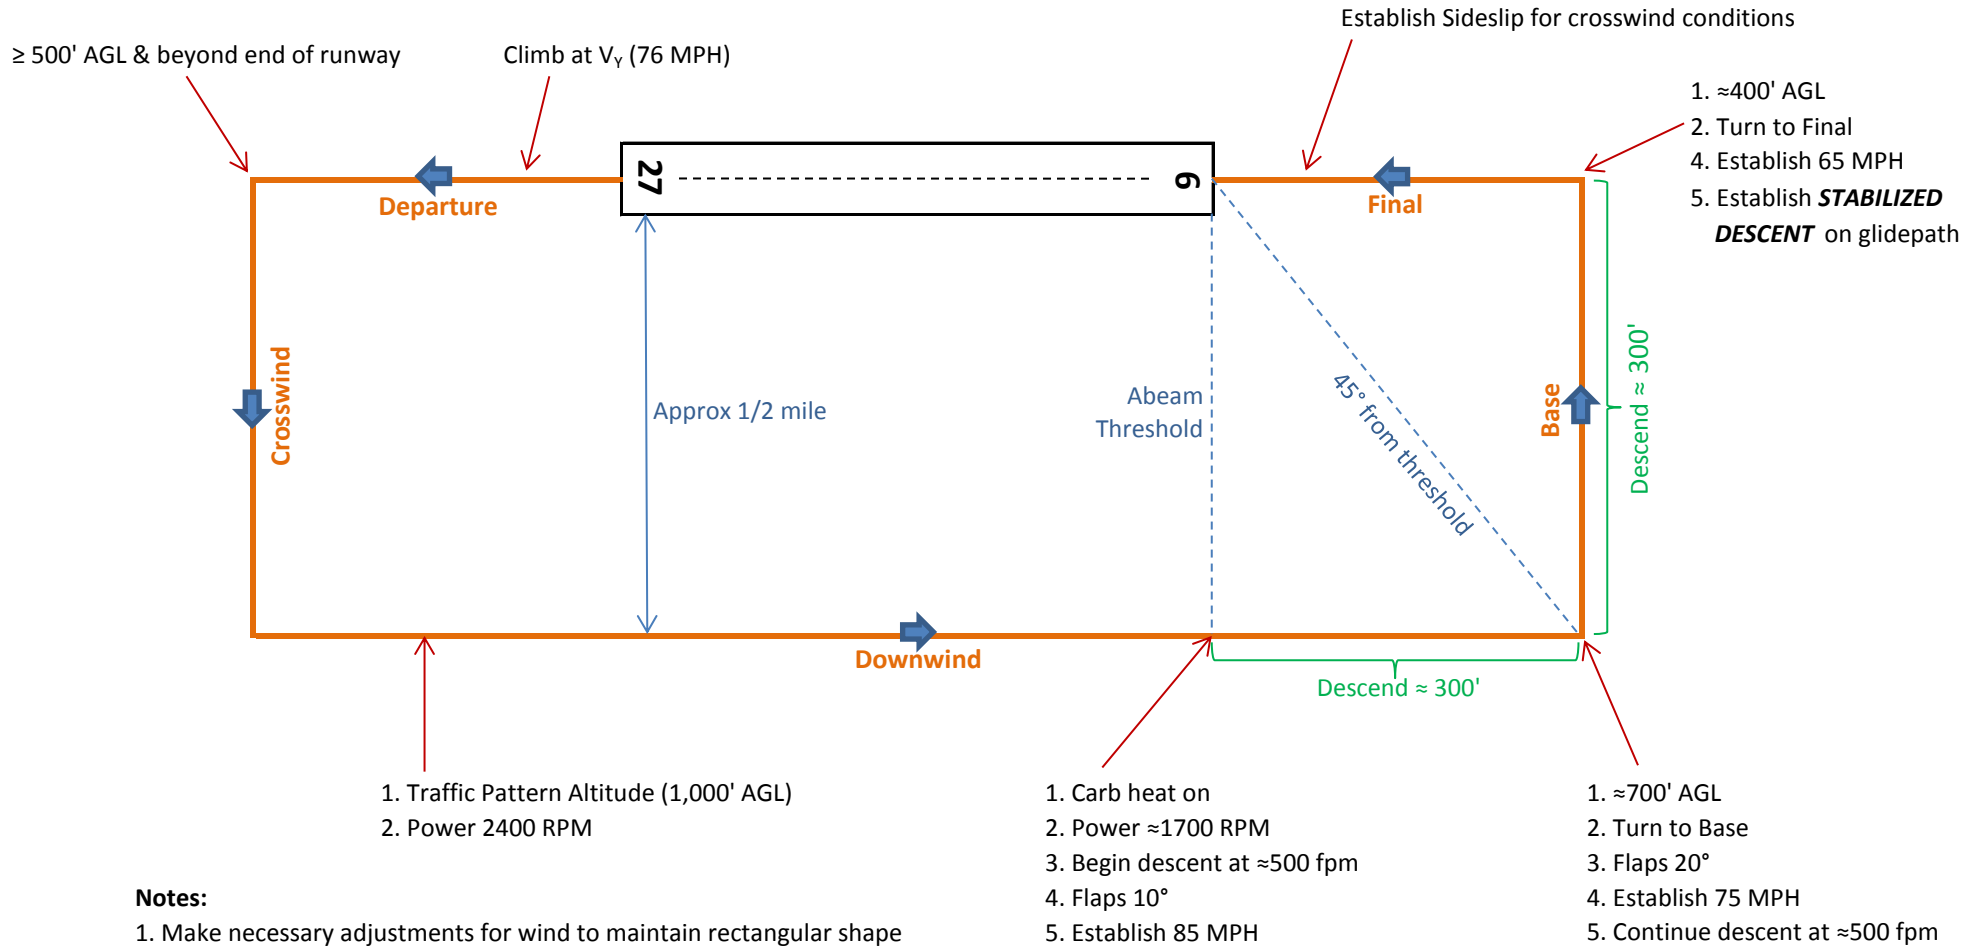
Establish Sideslip for crosswind conditions

≥ 500' AGL & beyond end of runway

Climb at $V_Y$ (76 MPH)

1. ≈400' AGL
2. Turn to Final
4. Establish 65 MPH
5. Establish ***STABILIZED DESCENT*** on glidepath

27

9

Departure

Final

Crosswind

Approx 1/2 mile

Abeam Threshold

45° from threshold

Base

Descend ≈ 300'

Downwind

Descend ≈ 300'

1. Traffic Pattern Altitude (1,000' AGL)
2. Power 2400 RPM

1. Carb heat on
2. Power ≈1700 RPM
3. Begin descent at ≈500 fpm
4. Flaps 10°
5. Establish 85 MPH

1. ≈700' AGL
2. Turn to Base
3. Flaps 20°
4. Establish 75 MPH
5. Continue descent at ≈500 fpm

**Notes:**
1. Make necessary adjustments for wind to maintain rectangular shape